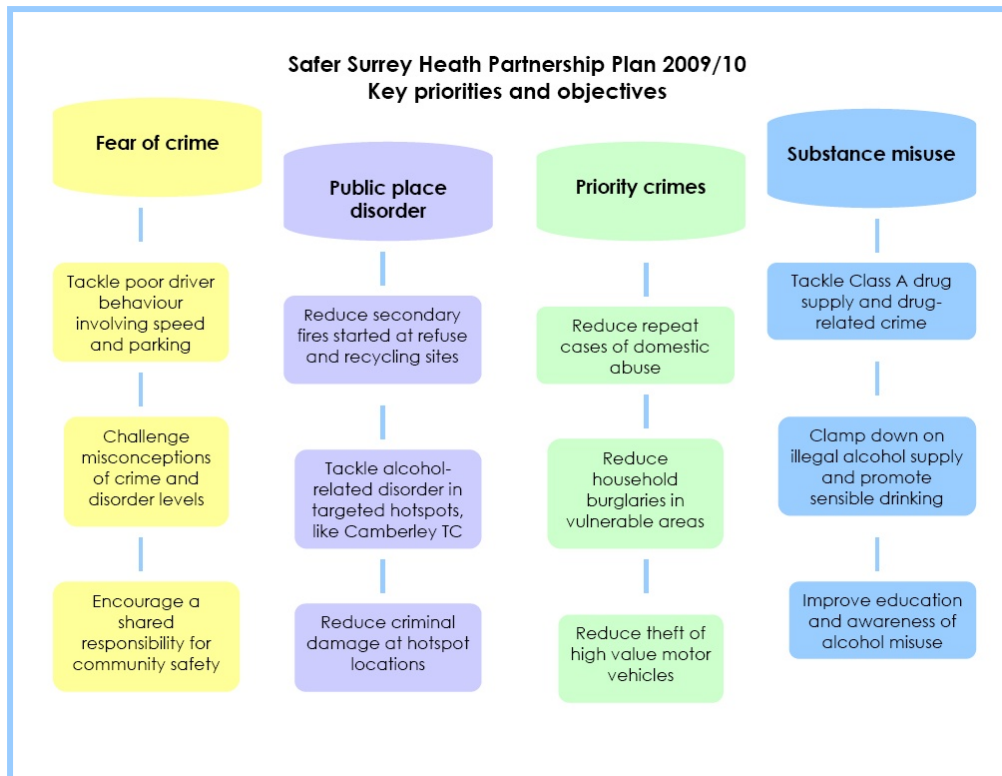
Safer Surrey Heath Partnership Plan 2009/10
Key priorities and objectives

Fear of crime

Tackle poor driver behaviour involving speed and parking

Challenge misconceptions of crime and disorder levels

Encourage a shared responsibility for community safety

Public place disorder

Reduce secondary fires started at refuse and recycling sites

Tackle alcohol-related disorder in targeted hotspots, like Camberley TC

Reduce criminal damage at hotspot locations

Priority crimes

Reduce repeat cases of domestic abuse

Reduce household burglaries in vulnerable areas

Reduce theft of high value motor vehicles

Substance misuse

Tackle Class A drug supply and drug-related crime

Clamp down on illegal alcohol supply and promote sensible drinking

Improve education and awareness of alcohol misuse